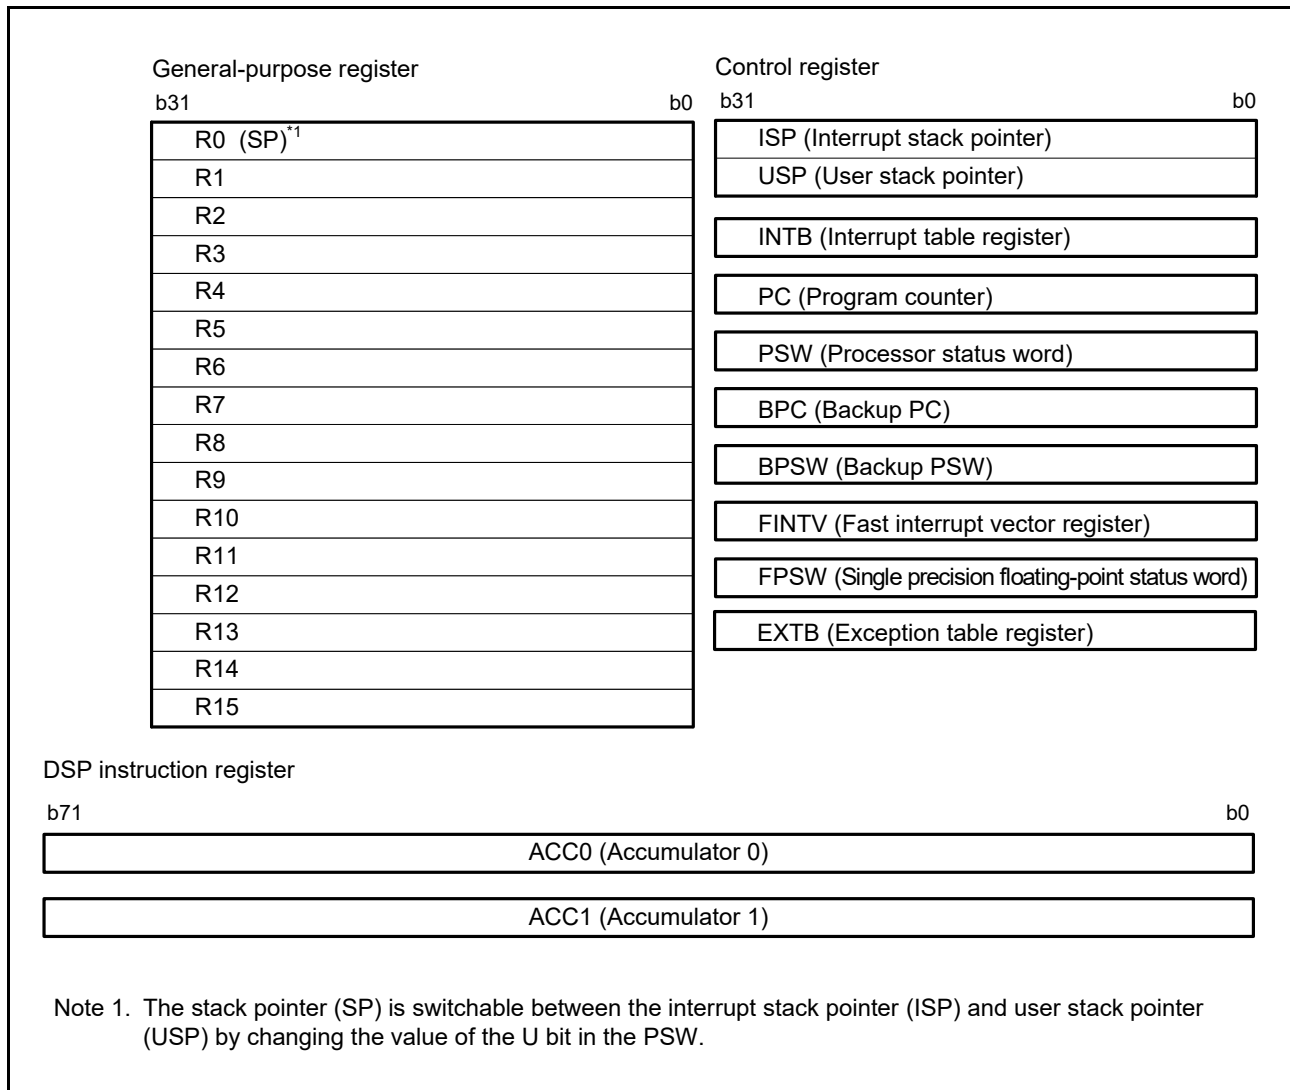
General-purpose register

b31 b0

R0 (SP)$^{*1}$
R1
R2
R3
R4
R5
R6
R7
R8
R9
R10
R11
R12
R13
R14
R15

Control register

b31 b0

ISP (Interrupt stack pointer)
USP (User stack pointer)

INTB (Interrupt table register)

PC (Program counter)

PSW (Processor status word)

BPC (Backup PC)

BPSW (Backup PSW)

FINTV (Fast interrupt vector register)

FPSW (Single precision floating-point status word)

EXTB (Exception table register)

DSP instruction register

b71 b0

ACC0 (Accumulator 0)

ACC1 (Accumulator 1)

Note 1. The stack pointer (SP) is switchable between the interrupt stack pointer (ISP) and user stack pointer (USP) by changing the value of the U bit in the PSW.